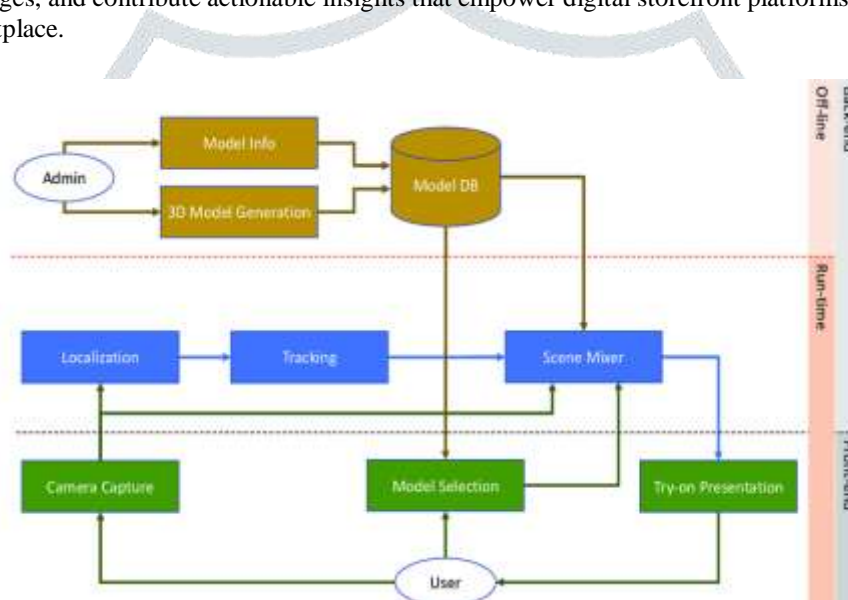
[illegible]ges, and contribute actionable insights that empower digital storefront platforms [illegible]place.

Admin

Model Info

3D Model Generation

Model DB

Off-line

Back-end

Run-time

Localization

Tracking

Scene Mixer

Front-end

Camera Capture

Model Selection

Try-on Presentation

User